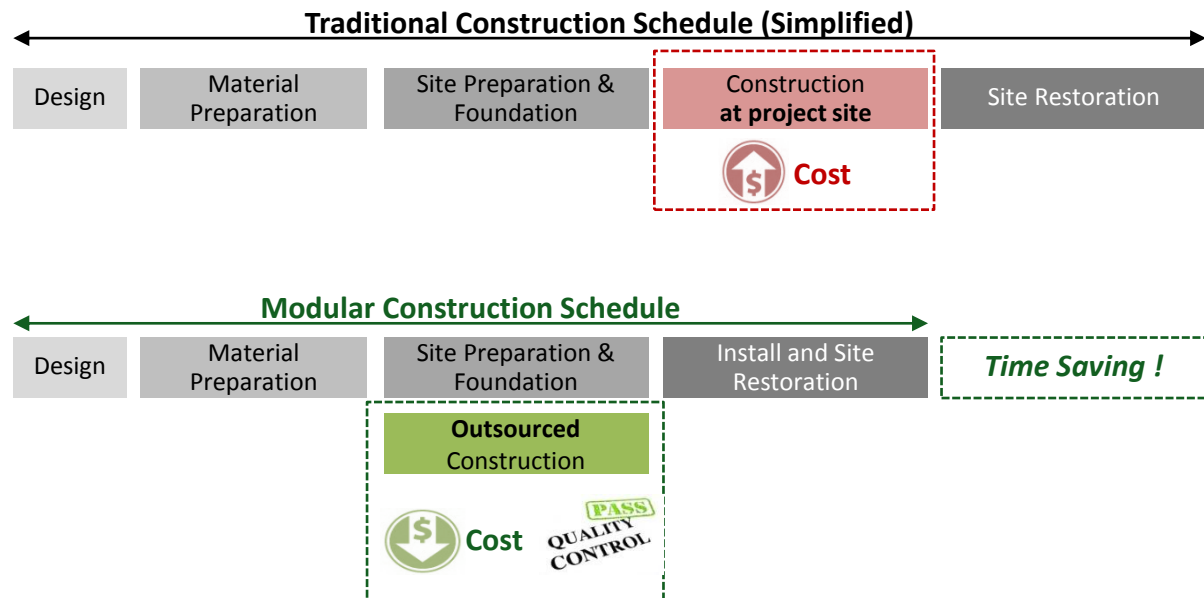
Traditional Construction Schedule (Simplified)

Design

Material Preparation

Site Preparation & Foundation

Construction at project site

$ Cost

Site Restoration

Modular Construction Schedule

Design

Material Preparation

Site Preparation & Foundation

Install and Site Restoration

Time Saving !

Outsourced Construction

$ Cost

PASS QUALITY CONTROL